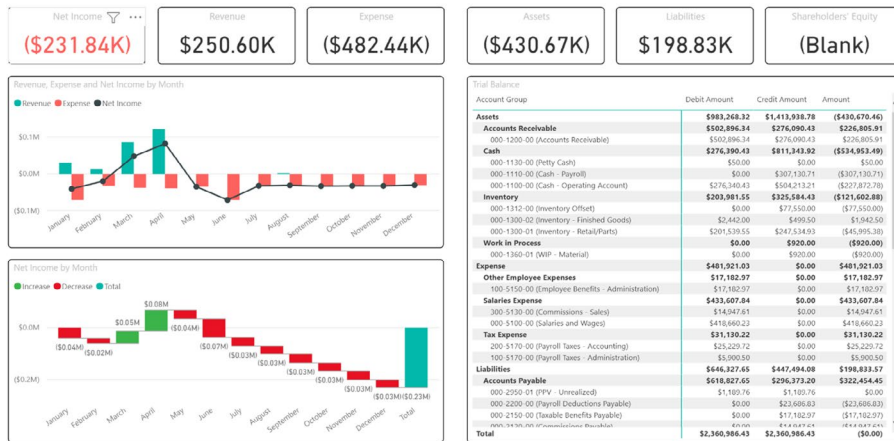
Net Income

($231.84K)

Revenue

$250.60K

Expense

($482.44K)

Assets

($430.67K)

Liabilities

$198.83K

Shareholders' Equity

(Blank)

Revenue, Expense and Net Income by Month

Revenue Expense Net Income

\$0.1M

\$0.0M

(\$0.1M)

January February March April May June July August September October November December

Net Income by Month

Increase Decrease Total

\$0.0M

(\$0.2M)

(\$0.04M) (\$0.02M) \$0.05M \$0.08M (\$0.04M) (\$0.07M) (\$0.03M) (\$0.03M) (\$0.03M) (\$0.03M) (\$0.03M) (\$0.03M) (\$0.23M)

January February March April May June July August September October November December Total

Trial Balance

| Account Group | Debit Amount | Credit Amount | Amount |
|---|---|---|---|
| Assets | \$983,268.12 | \$1,413,938.78 | (\$430,670.46) |
| Accounts Receivable | \$502,896.34 | \$276,090.43 | \$226,805.91 |
| 000-1200-00 (Accounts Receivable) | \$502,896.34 | \$276,090.43 | \$226,805.91 |
| Cash | \$276,390.43 | \$811,343.92 | (\$534,953.49) |
| 000-1130-00 (Petty Cash) | \$50.00 | \$0.00 | \$50.00 |
| 000-1110-00 (Cash - Payroll) | \$0.00 | \$307,130.71 | (\$307,130.71) |
| 000-1100-00 (Cash - Operating Account) | \$276,340.43 | \$504,213.21 | (\$227,872.78) |
| Inventory | \$203,981.55 | \$325,584.43 | (\$121,602.88) |
| 000-1312-00 (Inventory Offset) | \$0.00 | \$77,550.00 | (\$77,550.00) |
| 000-1300-02 (Inventory - Finished Goods) | \$2,442.00 | \$499.50 | \$1,942.50 |
| 000-1300-01 (Inventory - Retail/Parts) | \$201,539.55 | \$247,534.93 | (\$45,995.38) |
| Work in Process | \$0.00 | \$920.00 | (\$920.00) |
| 000-1360-01 (WIP - Material) | \$0.00 | \$920.00 | (\$920.00) |
| Expense | \$481,921.03 | \$0.00 | \$481,921.03 |
| Other Employee Expenses | \$17,182.97 | \$0.00 | \$17,182.97 |
| 100-5150-00 (Employee Benefits - Administration) | \$17,182.97 | \$0.00 | \$17,182.97 |
| Salaries Expense | \$433,607.84 | \$0.00 | \$433,607.84 |
| 300-5130-00 (Commissions - Sales) | \$14,947.61 | \$0.00 | \$14,947.61 |
| 000-5100-00 (Salaries and Wages) | \$418,660.23 | \$0.00 | \$418,660.23 |
| Tax Expense | \$31,130.22 | \$0.00 | \$31,130.22 |
| 200-5170-00 (Payroll Taxes - Accounting) | \$25,229.72 | \$0.00 | \$25,229.72 |
| 100-5170-00 (Payroll Taxes - Administration) | \$5,900.50 | \$0.00 | \$5,900.50 |
| Liabilities | \$646,327.65 | \$447,494.08 | \$198,833.57 |
| Accounts Payable | \$618,827.65 | \$296,373.20 | \$322,454.45 |
| 000-2050-01 (PPV - Unrealized) | \$1,189.76 | \$1,189.76 | \$0.00 |
| 000-2200-00 (Payroll Deductions Payable) | \$0.00 | \$23,606.83 | (\$23,606.83) |
| 000-2150-00 (Taxable Benefits Payable) | \$0.00 | \$17,182.97 | (\$17,182.97) |
| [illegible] | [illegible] | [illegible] | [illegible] |
| Total | \$2,360,986.43 | \$2,360,986.43 | (\$0.00) |